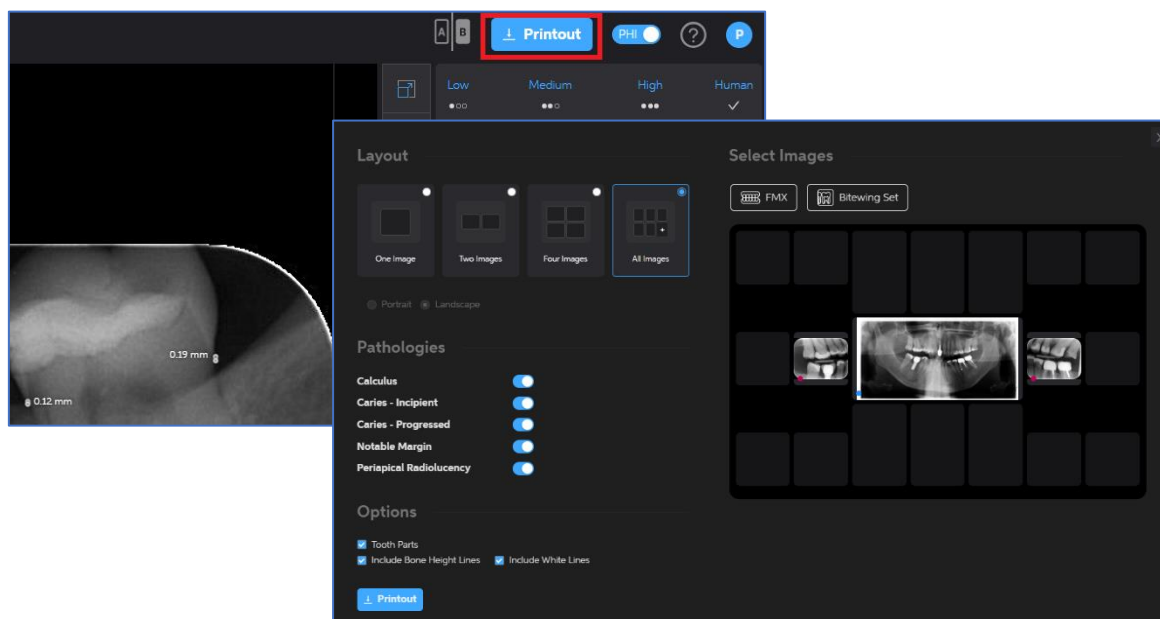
A B

Printout

PHI

?

P

Low

Medium

High

Human

0.19 mm

0.12 mm

Layout

One Image

Two Images

Four Images

All Images

Portrait

Landscape

Pathologies

Calculus

Caries - Incipient

Caries - Progressed

Notable Margin

Periapical Radiolucency

Options

Tooth Parts

Include Bone Height Lines

Include White Lines

Printout

Select Images

FMX

Bitewing Set